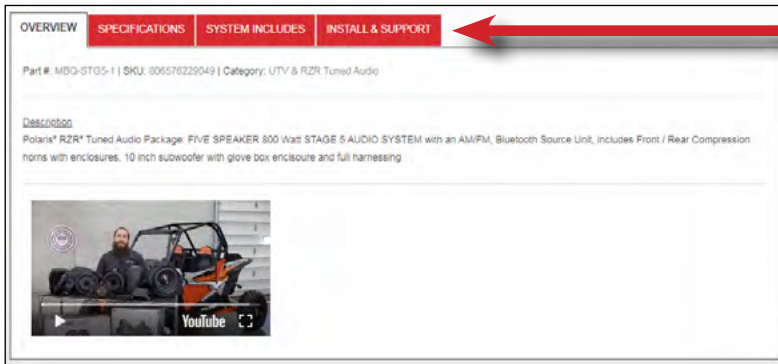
OVERVIEW
SPECIFICATIONS
SYSTEM INCLUDES
INSTALL & SUPPORT

Part #: MBQ-STG5-1 | SKU: 806578229049 | Category: UTV & RZR Tuned Audio

Description
Polaris® RZR® Tuned Audio Package: FIVE SPEAKER 800 Watt STAGE 5 AUDIO SYSTEM with an AM/FM, Bluetooth Source Unit, includes Front / Rear Compression horns with enclosures, 10 inch subwoofer with glove box enclosure and full harnessing

YouTube